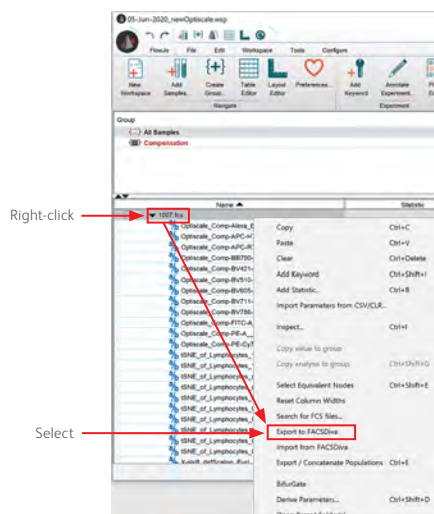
05-Jun-2020_newOptiscale.wsp

FlowJo File Edit Workspace Tools Configure

New Workspace
Add Samples...
Create Group...
Table Editor
Layout Editor
Preferences...
Navigate
Add Keyword
Annotate Experiment...
Experiment

Group
All Samples
Compensation

Name
Statistic

Right-click
1007.fcs
Optiscale_Comp-Alexa_F
Optiscale_Comp-APC-H
Optiscale_Comp-APC-R
Optiscale_Comp-BB700-
Optiscale_Comp-BV421-
Optiscale_Comp-BV510-
Optiscale_Comp-BV605-
Optiscale_Comp-BV711-
Optiscale_Comp-BV786-
Optiscale_Comp-FITC-A
Optiscale_Comp-PE-A_
Optiscale_Comp-PE-Cy7
tSNE_of_Lymphocytes_
tSNE_of_Lymphocytes_
tSNE_of_Lymphocytes_
tSNE_of_Lymphocytes_
tSNE_of_Lymphocytes_
tSNE_of_Lymphocytes_
tSNE_of_Lymphocytes_
tSNE_of_Lymphocytes_
tSNE_of_Lymphocytes_
tSNE_of_Lymphocytes_
tSNE_of_Lymphocytes_
X-shift_deflicker_Fuel...

Copy Ctrl+C
Paste Ctrl+V
Clear Ctrl+Delete
Add Keyword Ctrl+Shift+I
Add Statistic... Ctrl+B
Import Parameters from CSV/CLR...
Inspect... Ctrl+I
Copy value to group
Copy analysis to group Ctrl+Shift+G
Select Equivalent Nodes Ctrl+Shift+E
Reset Column Widths
Search for FCS files...
Export to FACSDiva
Import from FACSDiva
Export / Concatenate Populations Ctrl+E
BifurGate
Derive Parameters... Ctrl+Shift+D

Select